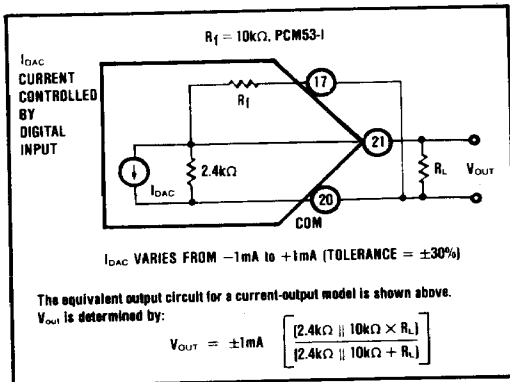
$R_f = 10k\Omega$, PCM53-I

$I_{DAC}$ CURRENT CONTROLLED BY DIGITAL INPUT

17

$R_f$

21

$2.4k\Omega$

$I_{DAC}$

$R_L$

$V_{OUT}$

20

COM

$I_{DAC}$ VARIES FROM $-1mA$ to $+1mA$ (TOLERANCE $= \pm30\%$)

The equivalent output circuit for a current-output model is shown above. $V_{out}$ is determined by:

$V_{OUT} = \pm 1mA \left[\frac{(2.4k\Omega \parallel 10k\Omega \times R_L)}{(2.4k\Omega \parallel 10k\Omega + R_L)}\right]$